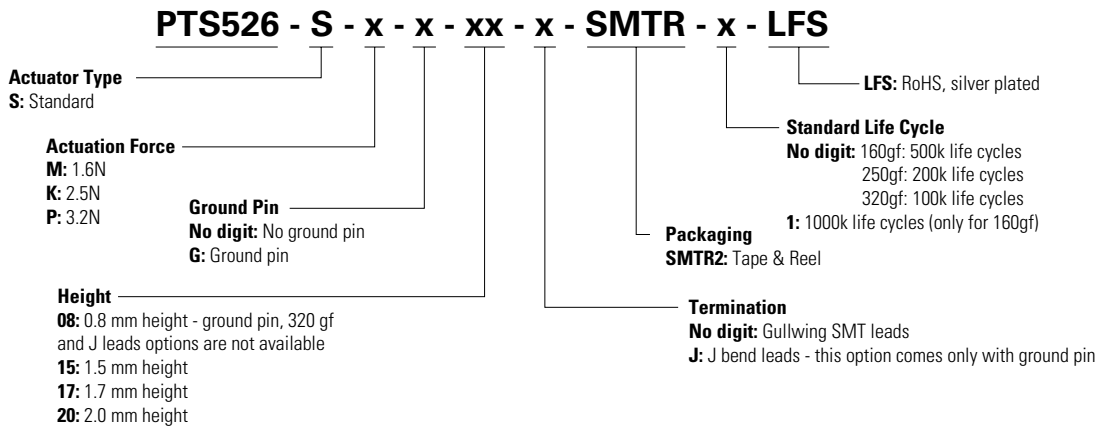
PTS526 - S - x - x - xx - x - SMTR - x - LFS

Actuator Type
S: Standard

Actuation Force
M: 1.6N
K: 2.5N
P: 3.2N

Ground Pin
No digit: No ground pin
G: Ground pin

Height
08: 0.8 mm height - ground pin, 320 gf and J leads options are not available
15: 1.5 mm height
17: 1.7 mm height
20: 2.0 mm height

LFS: RoHS, silver plated

Standard Life Cycle
No digit: 160gf: 500k life cycles
250gf: 200k life cycles
320gf: 100k life cycles
1: 1000k life cycles (only for 160gf)

Packaging
SMTR2: Tape & Reel

Termination
No digit: Gullwing SMT leads
J: J bend leads - this option comes only with ground pin